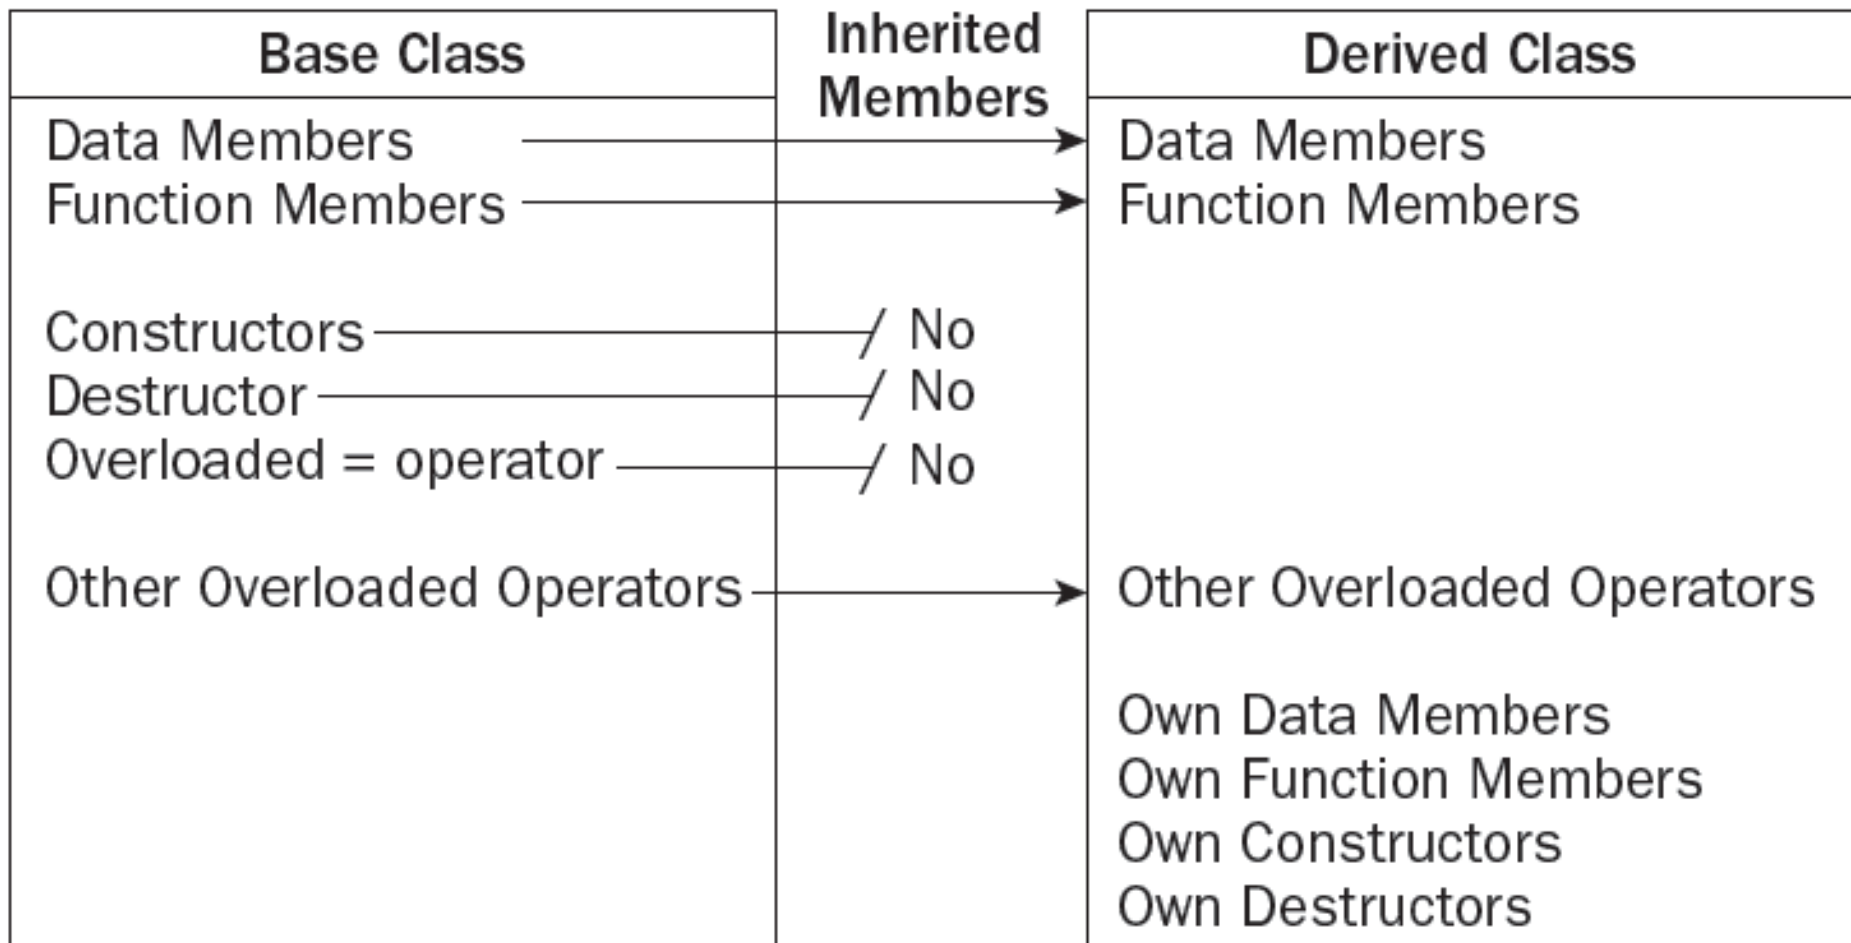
Base Class

Data Members
Function Members

Constructors
Destructor
Overloaded = operator

Other Overloaded Operators

Inherited Members

No
No
No

Derived Class

Data Members
Function Members

Other Overloaded Operators

Own Data Members
Own Function Members
Own Constructors
Own Destructors